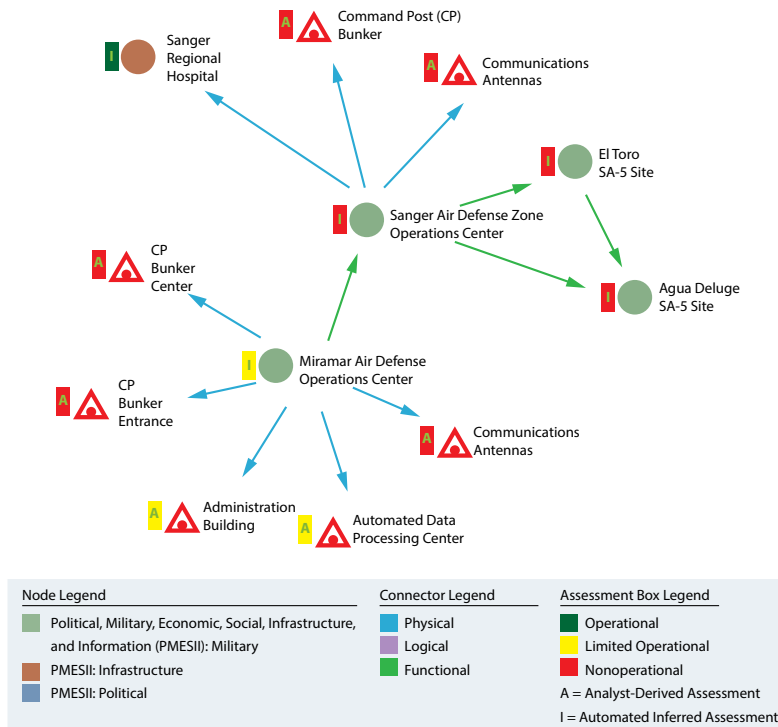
A Command Post (CP) Bunker

I Sanger Regional Hospital

A Communications Antennas

I El Toro SA-5 Site

I Sanger Air Defense Zone Operations Center

A CP Bunker Center

I Agua Deluge SA-5 Site

I Miramar Air Defense Operations Center

A CP Bunker Entrance

A Communications Antennas

A Administration Building

A Automated Data Processing Center

Node Legend

Political, Military, Economic, Social, Infrastructure, and Information (PMESII): Military

PMESII: Infrastructure

PMESII: Political

Connector Legend

Physical

Logical

Functional

Assessment Box Legend

Operational

Limited Operational

Nonoperational

A = Analyst-Derived Assessment

I = Automated Inferred Assessment